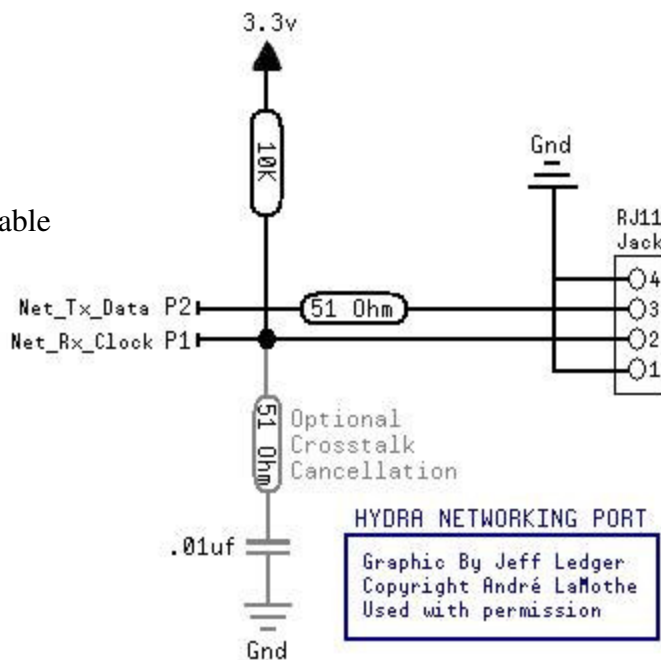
3.3v

10K

Gnd

able

RJ11
Jack

Net_Tx_Data P2

51 Ohm

Net_Rx_Clock P1

4
3
2
1

51 Ohm

Optional
Crosstalk
Cancellation

HYDRA NETWORKING PORT

.01uf

Graphic By Jeff Ledger
Copyright André LaMothe
Used with permission

Gnd